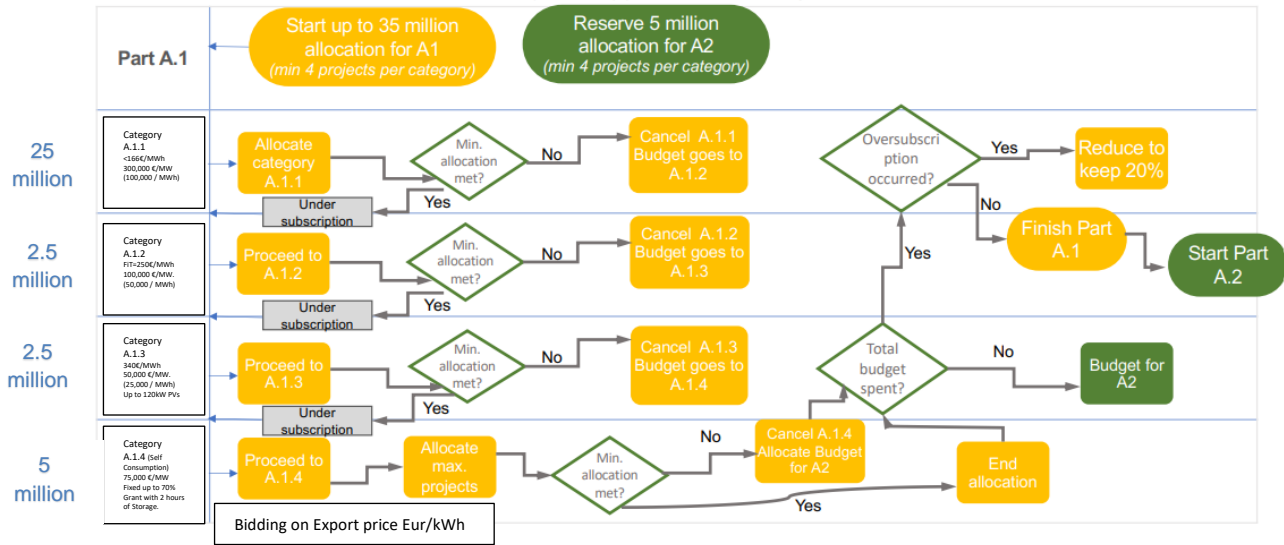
Part A.1

Start up to 35 million allocation for A1
(min 4 projects per category)

Reserve 5 million allocation for A2
(min 4 projects per category)

25 million

Category A.1.1
<166€/MWh
300,000 €/MW
(100,000 / MWh)

Allocate category A.1.1

Min. allocation met?

No

Cancel A.1.1 Budget goes to A.1.2

Yes

Under subscription

Oversubscription occurred?

Yes

Reduce to keep 20%

No

Finish Part A.1

Start Part A.2

2.5 million

Category A.1.2
FiT=250€/MWh
100,000 €/MW.
(50,000 / MWh)

Proceed to A.1.2

Min. allocation met?

No

Cancel A.1.2 Budget goes to A.1.3

Yes

Under subscription

Yes

2.5 million

Category A.1.3
340€/MWh
50,000 €/MW.
(25,000 / MWh)
Up to 120kW PVs

Proceed to A.1.3

Min. allocation met?

No

Cancel A.1.3 Budget goes to A.1.4

Yes

Under subscription

Total budget spent?

No

Budget for A2

5 million

Category A.1.4 (Self Consumption)
75,000 €/MW
Fixed up to 70% Grant with 2 hours of Storage.

Proceed to A.1.4

Allocate max. projects

Min. allocation met?

No

Cancel A.1.4 Allocate Budget for A2

End allocation

Yes

Bidding on Export price Eur/kWh